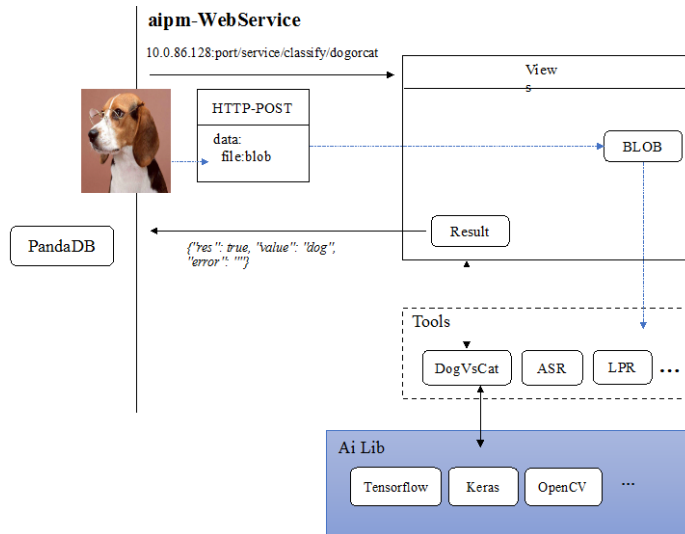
aipm-WebService

10.0.86.128:port/service/classify/dogorcat

Views

HTTP-POST

data:
file:blob

BLOB

PandaDB

Result

{"res": true, "value": "dog", "error": ""}

Tools

DogVsCat

ASR

LPR

...

Ai Lib

Tensorflow

Keras

OpenCV

...